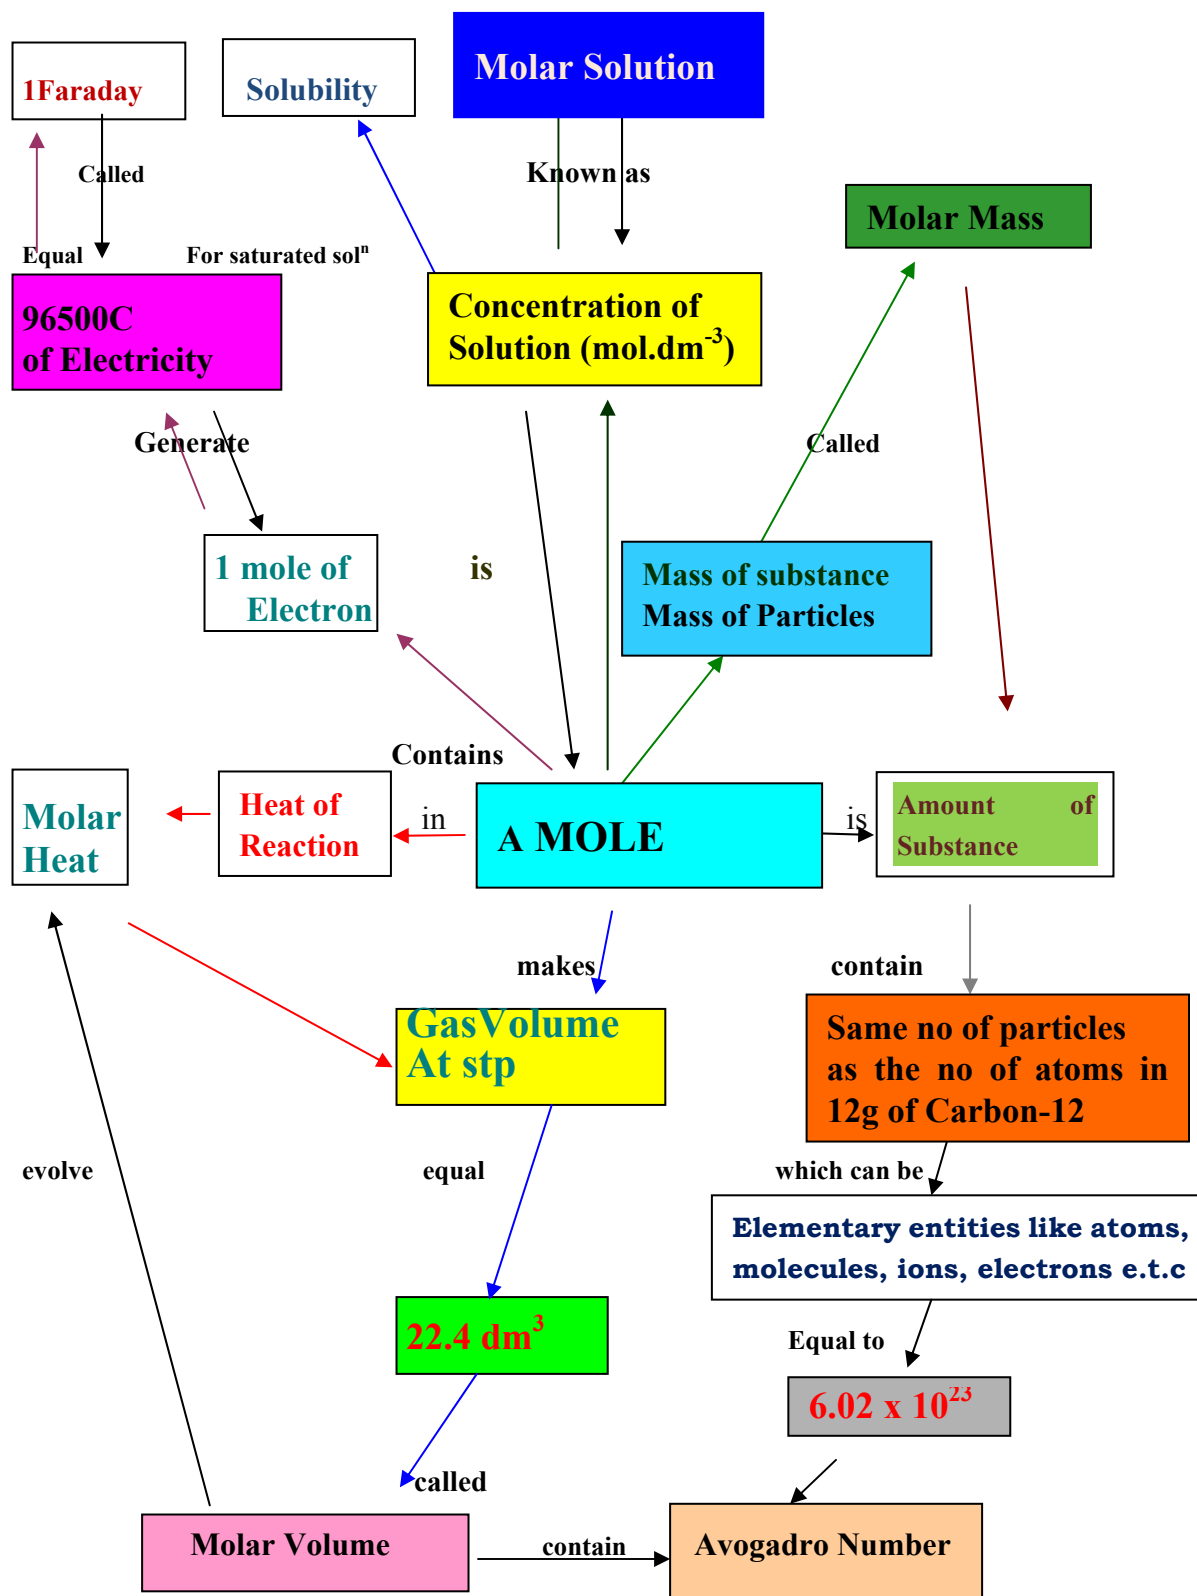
1Faraday

Solubility

Molar Solution

Called

Known as

Molar Mass

Equal

For saturated sol$^n$

96500C of Electricity

Concentration of Solution (mol.dm$^{-3}$)

Generate

Called

1 mole of Electron

is

Mass of substance
Mass of Particles

Contains

Molar Heat

Heat of Reaction

in

A MOLE

is

Amount of Substance

makes

contain

GasVolume At stp

Same no of particles as the no of atoms in 12g of Carbon-12

evolve

equal

which can be

Elementary entities like atoms, molecules, ions, electrons e.t.c

22.4 dm$^3$

Equal to

6.02 x 10$^{23}$

called

Molar Volume

contain

Avogadro Number